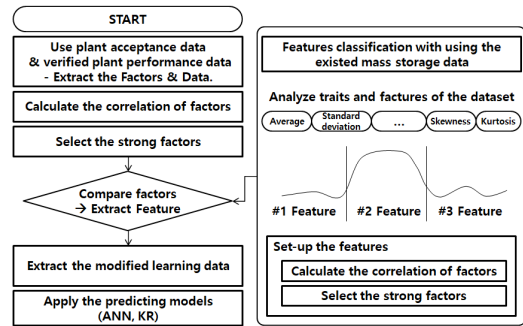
START

Use plant acceptance data & verified plant performance data - Extract the Factors & Data.

Calculate the correlation of factors

Select the strong factors

Compare factors → Extract Feature

Extract the modified learning data

Apply the predicting models (ANN, KR)

Features classification with using the existed mass storage data

Analyze traits and factures of the dataset

Average

Standard deviation

…

Skewness

Kurtosis

#1 Feature

#2 Feature

#3 Feature

Set-up the features

Calculate the correlation of factors

Select the strong factors